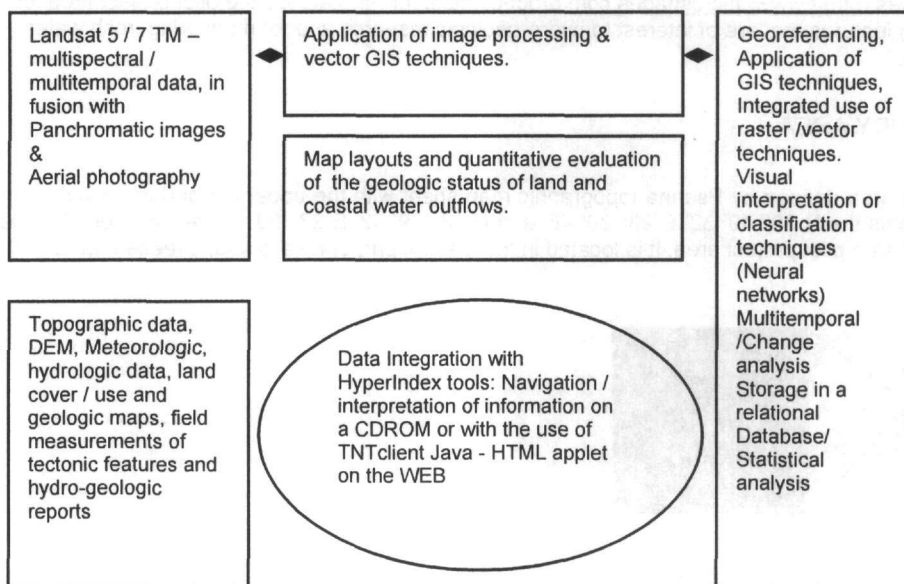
Landsat 5 / 7 TM – multispectral / multitemporal data, in fusion with Panchromatic images & Aerial photography

Application of image processing & vector GIS techniques.

Georeferencing, Application of GIS techniques, Integrated use of raster /vector techniques. Visual interpretation or classification techniques (Neural networks) Multitemporal /Change analysis Storage in a relational Database/ Statistical analysis

Map layouts and quantitative evaluation of the geologic status of land and coastal water outflows.

Topographic data, DEM, Meteorologic, hydrologic data, land cover / use and geologic maps, field measurements of tectonic features and hydro-geologic reports

Data Integration with HyperIndex tools: Navigation / interpretation of information on a CDROM or with the use of TNTclient Java - HTML applet on the WEB